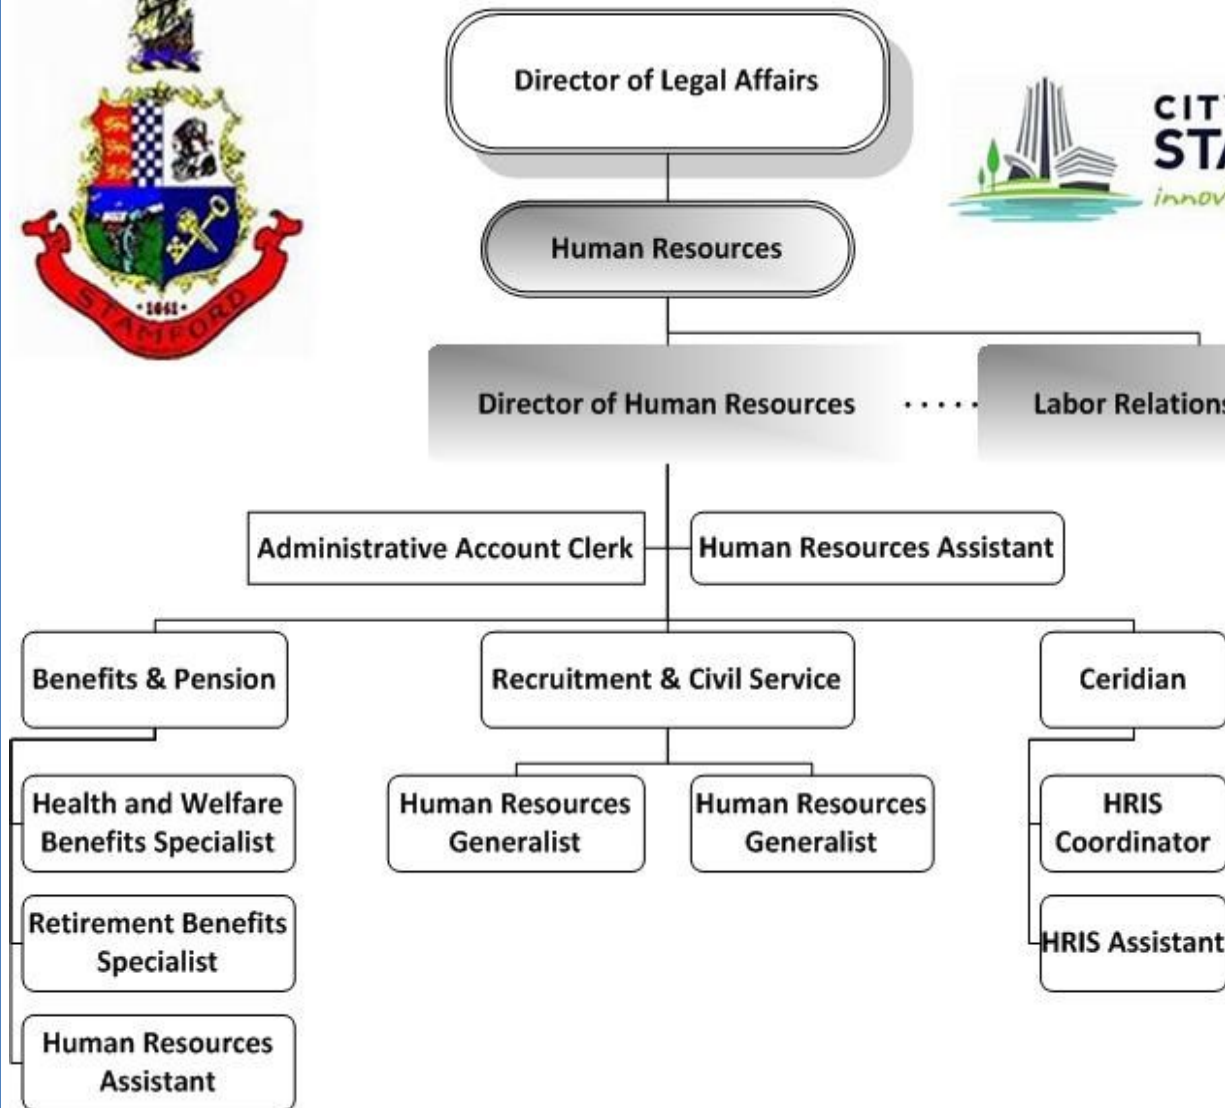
1641
STAMFORD

Director of Legal Affairs

CIT
ST
innov

Human Resources

Director of Human Resources

Labor Relations

Administrative Account Clerk

Human Resources Assistant

Benefits & Pension

Recruitment & Civil Service

Ceridian

Health and Welfare Benefits Specialist

Retirement Benefits Specialist

Human Resources Assistant

Human Resources Generalist

Human Resources Generalist

HRIS Coordinator

HRIS Assistant